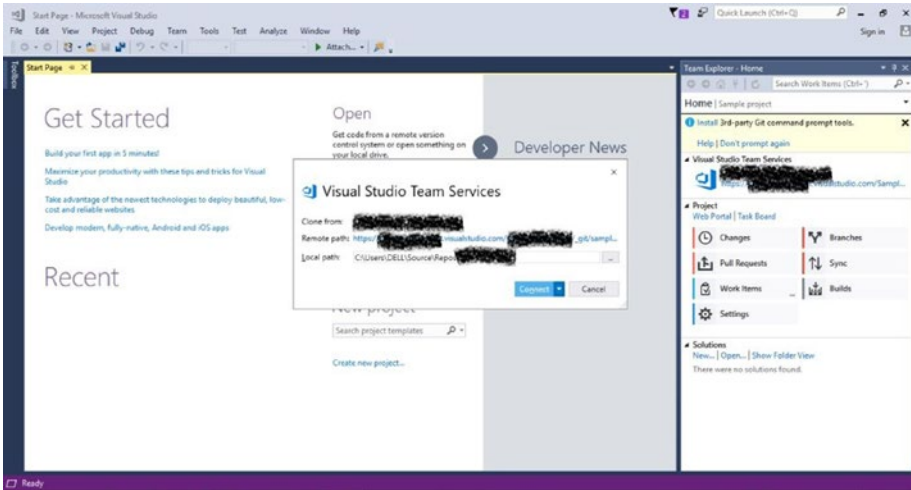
Start Page - Microsoft Visual Studio

Quick Launch (Ctrl+Q)

File Edit View Project Debug Team Tools Test Analyze Window Help

Sign in

Attach...

Toolbox

Start Page

Get Started

Build your first app in 5 minutes!

Maximize your productivity with these tips and tricks for Visual Studio

Take advantage of the newest technologies to deploy beautiful, low-cost and reliable websites

Develop modern, fully-native, Android and iOS apps

Recent

Open

Get code from a remote version control system or open something on your local drive.

Developer News

New project

Search project templates

Create new project...

Visual Studio Team Services

Clone from: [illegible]

Remote path: https://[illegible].visualstudio.com/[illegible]_git/sampl...

Local path: C:\Users\DELL\Source\Repos\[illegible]

Connect

Cancel

Team Explorer - Home

Search Work Items (Ctrl+')

Home | Sample project

Install 3rd-party Git command prompt tools.

Help | Don't prompt again

Visual Studio Team Services

https://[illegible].visualstudio.com/Sampl...

Project

Web Portal | Task Board

Changes

Branches

Pull Requests

Sync

Work Items

Builds

Settings

Solutions

New... | Open... | Show Folder View

There were no solutions found.

Ready